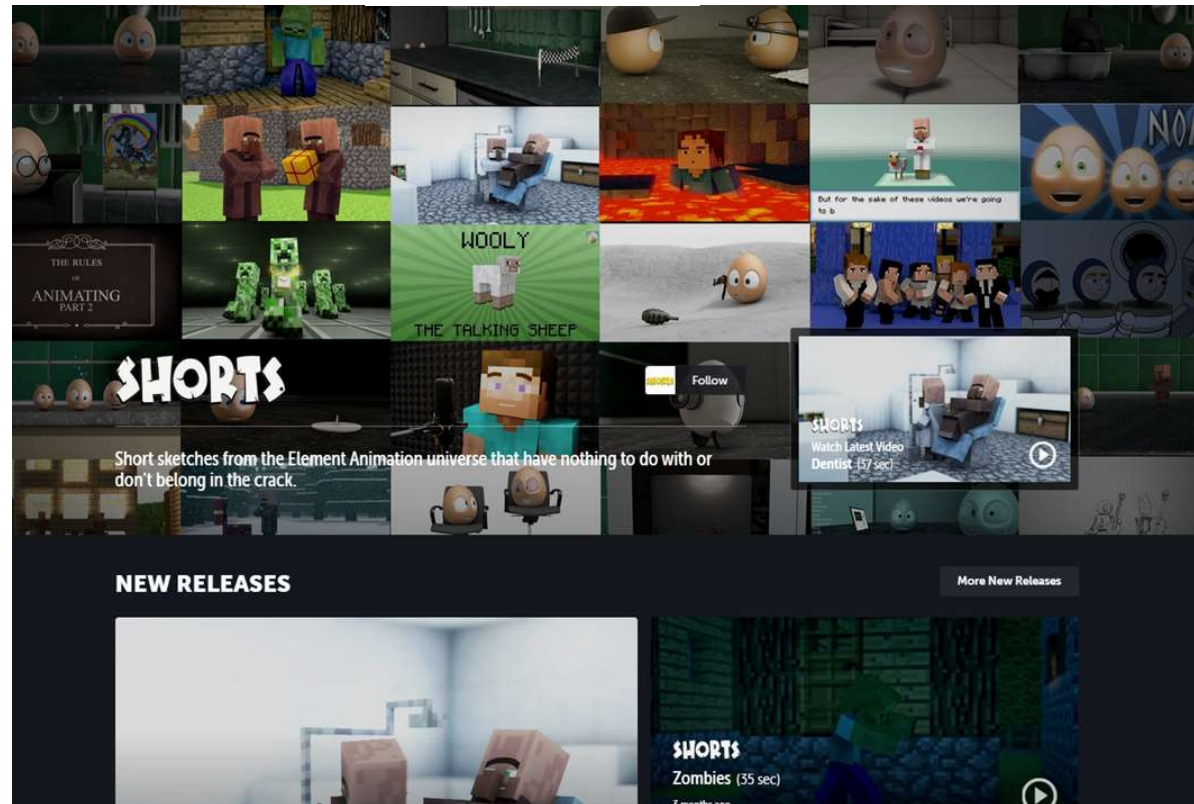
NO

But for the sake of these videos we're going to b

THE RULES OF ANIMATING PART 2

WOOLY

THE TALKING SHEEP

SHORTS

SHORTS

Follow

SHORTS

Watch Latest Video

Dentist (37 sec)

Short sketches from the Element Animation universe that have nothing to do with or don't belong in the crack.

NEW RELEASES

More New Releases

SHORTS

Zombies (35 sec)

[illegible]